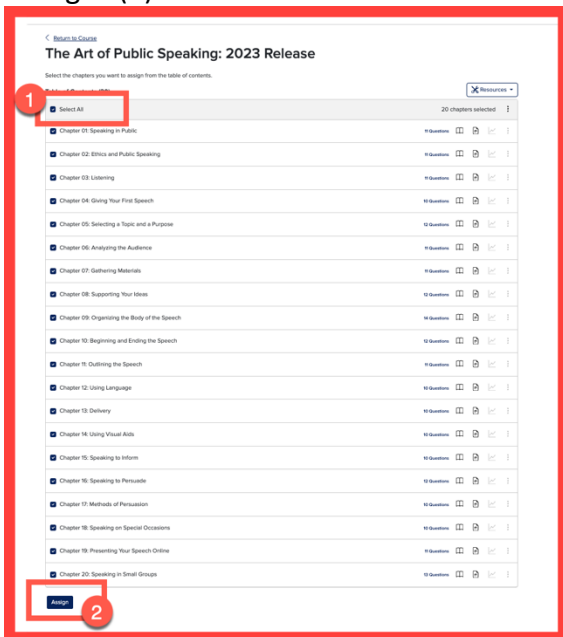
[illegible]

< Return to Course

The Art of Public Speaking: 2023 Release

Select the chapters you want to assign from the table of contents.

Table of Contents (20)

Resources

1

Select All

20 chapters selected

Chapter 01: Speaking in Public — 11 Questions
Chapter 02: Ethics and Public Speaking — 11 Questions
Chapter 03: Listening — 11 Questions
Chapter 04: Giving Your First Speech — 10 Questions
Chapter 05: Selecting a Topic and a Purpose — 12 Questions
Chapter 06: Analyzing the Audience — 11 Questions
Chapter 07: Gathering Materials — 11 Questions
Chapter 08: Supporting Your Ideas — 12 Questions
Chapter 09: Organizing the Body of the Speech — 14 Questions
Chapter 10: Beginning and Ending the Speech — 12 Questions
Chapter 11: Outlining the Speech — 11 Questions
Chapter 12: Using Language — 10 Questions
Chapter 13: Delivery — 10 Questions
Chapter 14: Using Visual Aids — 10 Questions
Chapter 15: Speaking to Inform — 10 Questions
Chapter 16: Speaking to Persuade — 12 Questions
Chapter 17: Methods of Persuasion — 10 Questions
Chapter 18: Speaking on Special Occasions — 10 Questions
Chapter 19: Presenting Your Speech Online — 11 Questions
Chapter 20: Speaking in Small Groups — 13 Questions

Assign

2